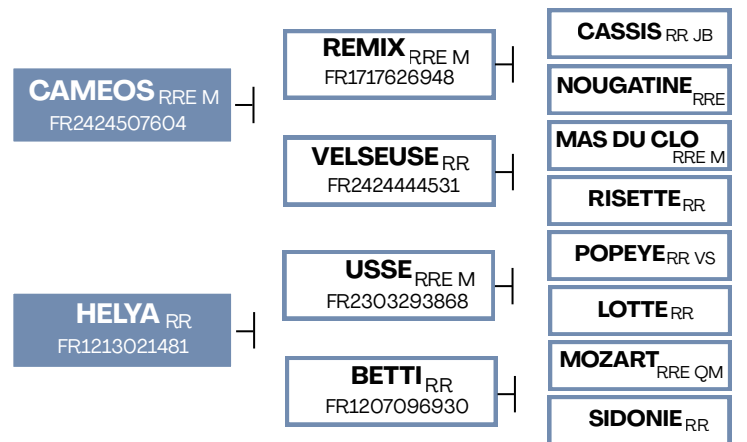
CAMEOS RRE M
FR2424507604

REMIX RRE M
FR1717626948

CASSIS RR JB

NOUGATINE RRE

VELSEUSE RR
FR2424444531

MAS DU CLO RRE M

RISETTE RR

HELYA RR
FR1213021481

USSE RRE M
FR2303293868

POPEYE RR VS

LOTTE RR

BETTI RR
FR1207096930

MOZART RRE QM

SIDONIE RR